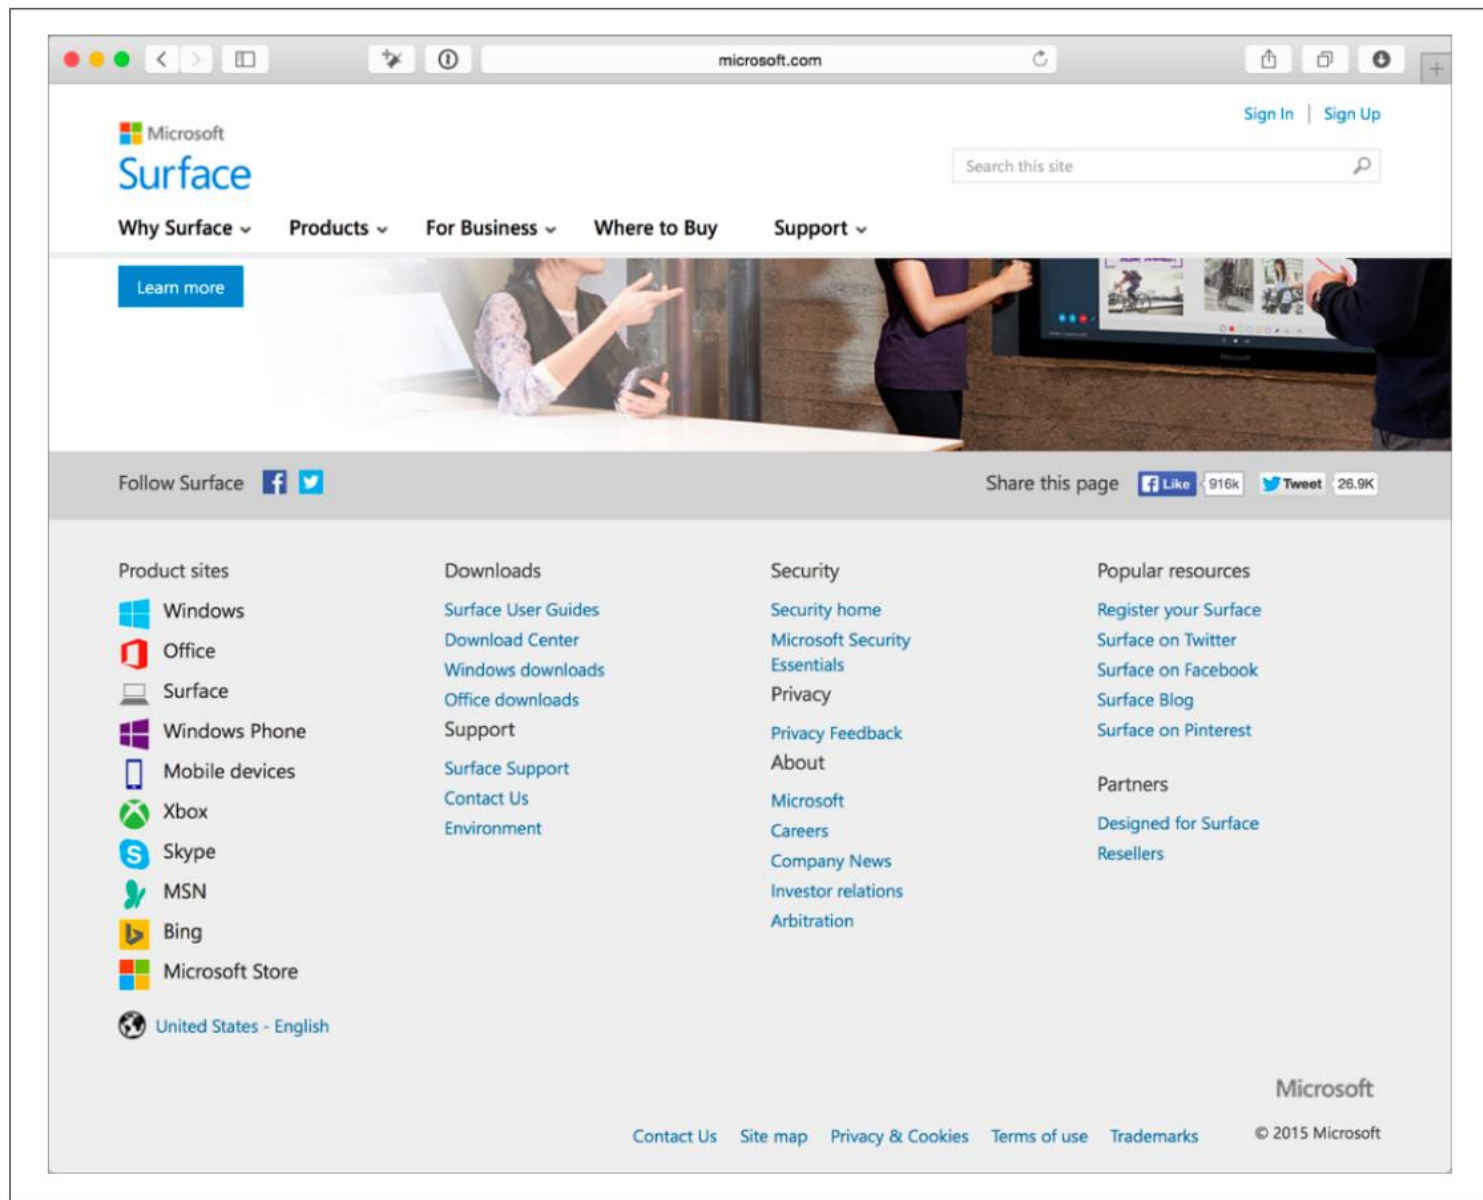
microsoft.com

Sign In | Sign Up

Microsoft
Surface

Search this site

Why Surface Products For Business Where to Buy Support

Learn more

Follow Surface

Share this page Like 916k Tweet 26.9K

Product sites
Windows
Office
Surface
Windows Phone
Mobile devices
Xbox
Skype
MSN
Bing
Microsoft Store

United States - English

Downloads
Surface User Guides
Download Center
Windows downloads
Office downloads
Support
Surface Support
Contact Us
Environment

Security
Security home
Microsoft Security Essentials
Privacy
Privacy Feedback
About
Microsoft
Careers
Company News
Investor relations
Arbitration

Popular resources
Register your Surface
Surface on Twitter
Surface on Facebook
Surface Blog
Surface on Pinterest

Partners
Designed for Surface
Resellers

Microsoft

Contact Us Site map Privacy & Cookies Terms of use Trademarks © 2015 Microsoft